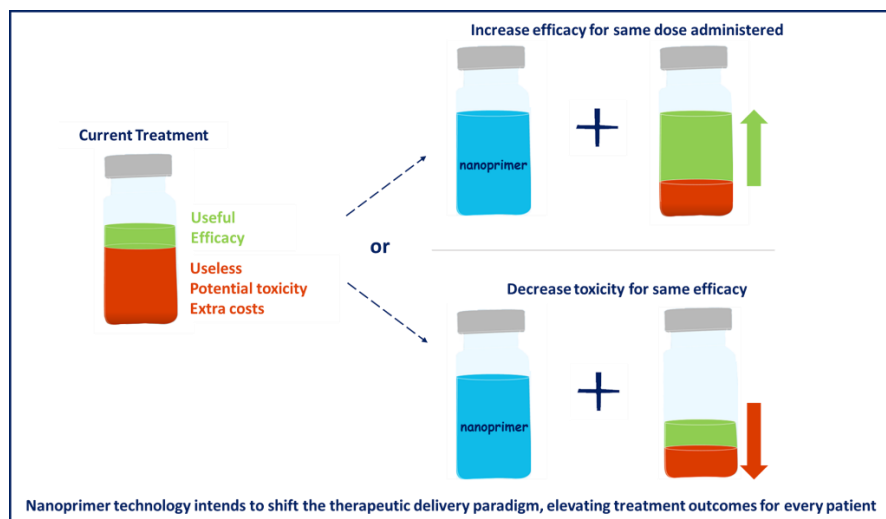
Current Treatment

Useful
Efficacy

Useless
Potential toxicity
Extra costs

or

Increase efficacy for same dose administered

nanoprimer

+

Decrease toxicity for same efficacy

nanoprimer

+

Nanoprimer technology intends to shift the therapeutic delivery paradigm, elevating treatment outcomes for every patient